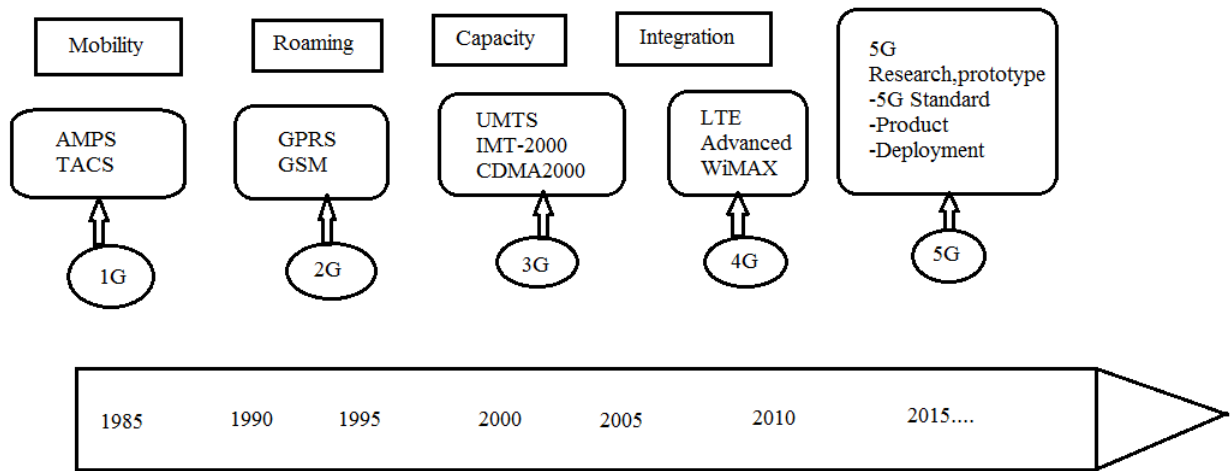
Mobility

AMPS
TACS

1G

Roaming

GPRS
GSM

2G

Capacity

UMTS
IMT-2000
CDMA2000

3G

Integration

LTE
Advanced
WiMAX

4G

5G
Research,prototype
-5G Standard
-Product
-Deployment

5G

1985 1990 1995 2000 2005 2010 2015....